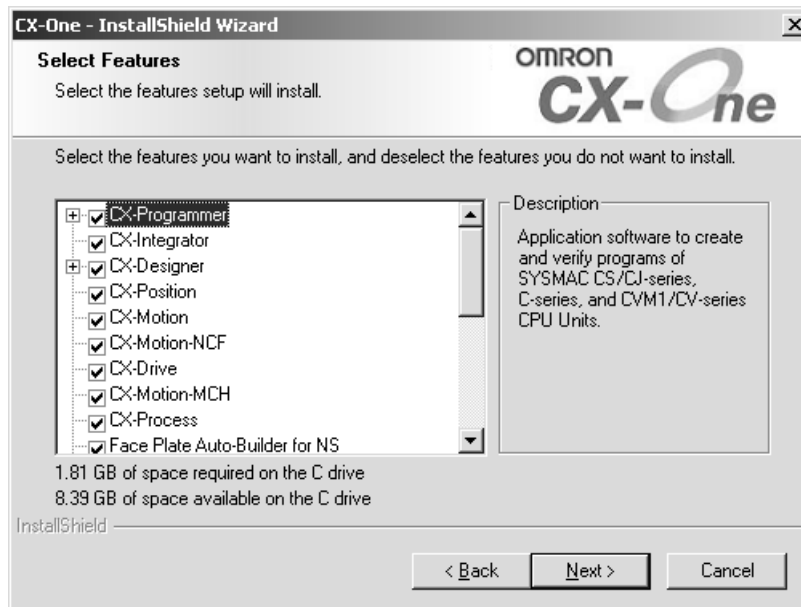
CX-One - InstallShield Wizard

Select Features

Select the features setup will install.

OMRON
CX-One

Select the features you want to install, and deselect the features you do not want to install.

CX-Programmer
CX-Integrator
CX-Designer
CX-Position
CX-Motion
CX-Motion-NCF
CX-Drive
CX-Motion-MCH
CX-Process
Face Plate Auto-Builder for NS

Description

Application software to create and verify programs of SYSMAC CS/CJ-series, C-series, and CVM1/CV-series CPU Units.

1.81 GB of space required on the C drive
8.39 GB of space available on the C drive

InstallShield

< Back
Next >
Cancel